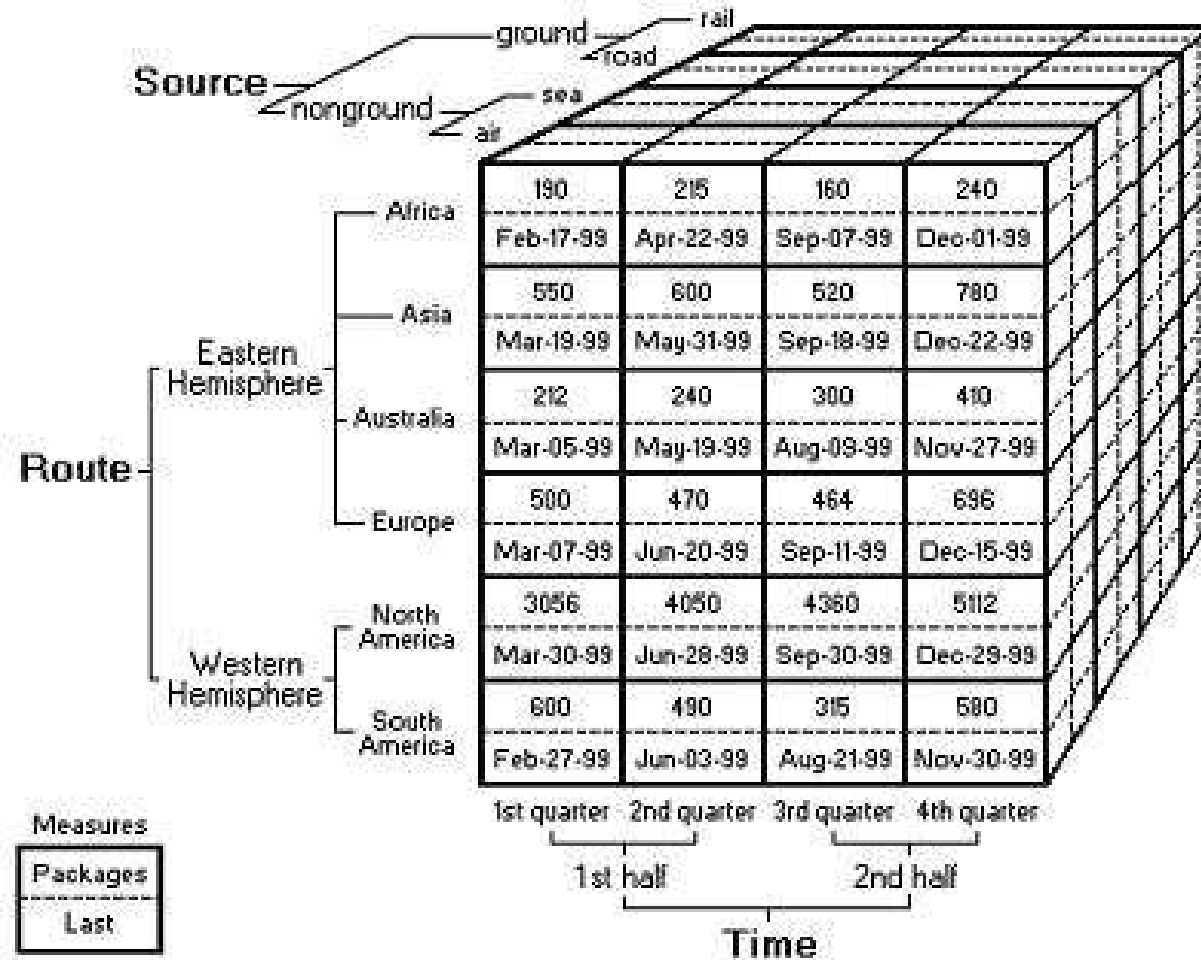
Source
ground
rail
road
nonground
sea
air

Route
Eastern Hemisphere
Africa
Asia
Australia
Europe
Western Hemisphere
North America
South America

| 190 | 215 | 160 | 240 |
|---|---|---|---|
| Feb-17-99 | Apr-22-99 | Sep-07-99 | Dec-01-99 |
| 550 | 600 | 520 | 780 |
| Mar-19-99 | May-31-99 | Sep-18-99 | Dec-22-99 |
| 212 | 240 | 300 | 410 |
| Mar-05-99 | May-19-99 | Aug-09-99 | Nov-27-99 |
| 500 | 470 | 464 | 696 |
| Mar-07-99 | Jun-20-99 | Sep-11-99 | Dec-15-99 |
| 3056 | 4050 | 4360 | 5112 |
| Mar-30-99 | Jun-28-99 | Sep-30-99 | Dec-29-99 |
| 600 | 490 | 315 | 580 |
| Feb-27-99 | Jun-03-99 | Aug-21-99 | Nov-30-99 |

1st quarter 2nd quarter 3rd quarter 4th quarter
1st half 2nd half
Time

Measures
Packages
Last